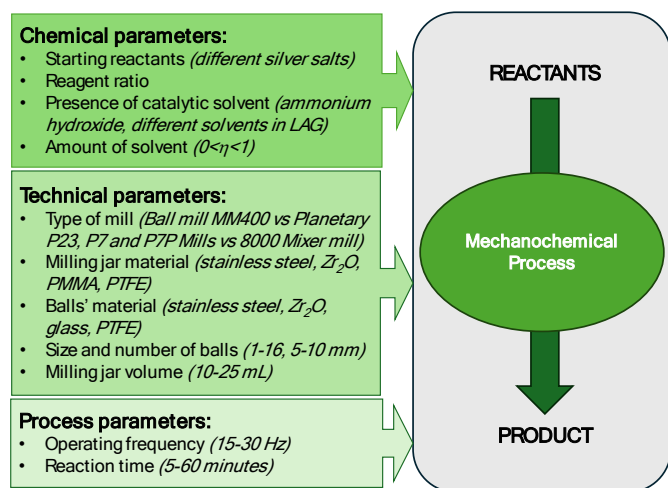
Chemical parameters:
• Starting reactants (different silver salts)
• Reagent ratio
• Presence of catalytic solvent (ammonium hydroxide, different solvents in LAG)
• Amount of solvent ($0<\eta<1$)

Technical parameters:
• Type of mill (Ball mill MM400 vs Planetary P23, P7 and P7P Mills vs 8000 Mixer mill)
• Milling jar material (stainless steel, $Zr_2O$, PMMA, PTFE)
• Balls' material (stainless steel, $Zr_2O$, glass, PTFE)
• Size and number of balls (1-16, 5-10 mm)
• Milling jar volume (10-25 mL)

Process parameters:
• Operating frequency (15-30 Hz)
• Reaction time (5-60 minutes)

REACTANTS

Mechanochemical Process

PRODUCT